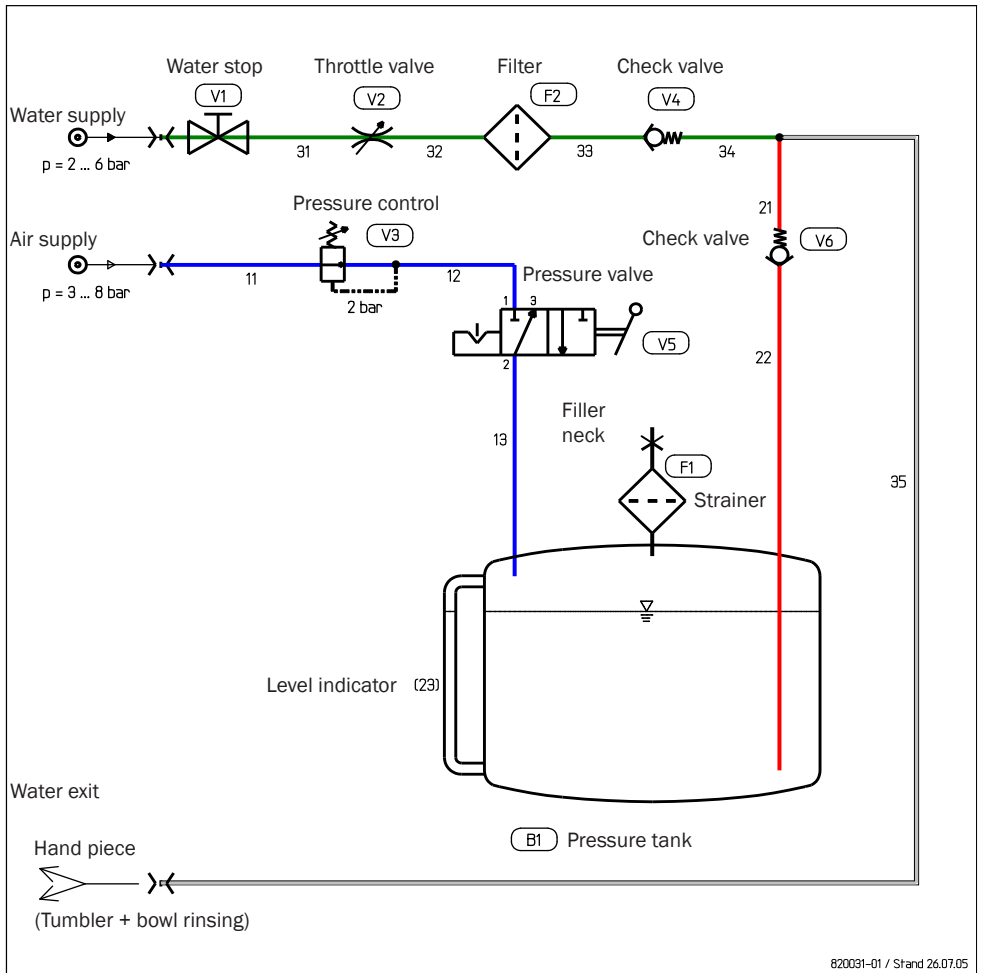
Water stop
V1
Throttle valve
V2
Filter
F2
Check valve
V4

Water supply
p = 2 ... 6 bar
31
32
33
34

Pressure control
V3
21
Check valve
V6

Air supply
p = 3 ... 8 bar
11
12
2 bar
Pressure valve
1
3
2
V5
22

Filler neck
13
F1
Strainer
35

Level indicator
(23)

Water exit

B1 Pressure tank

Hand piece
(Tumbler + bowl rinsing)

820031-01 / Stand 26.07.05